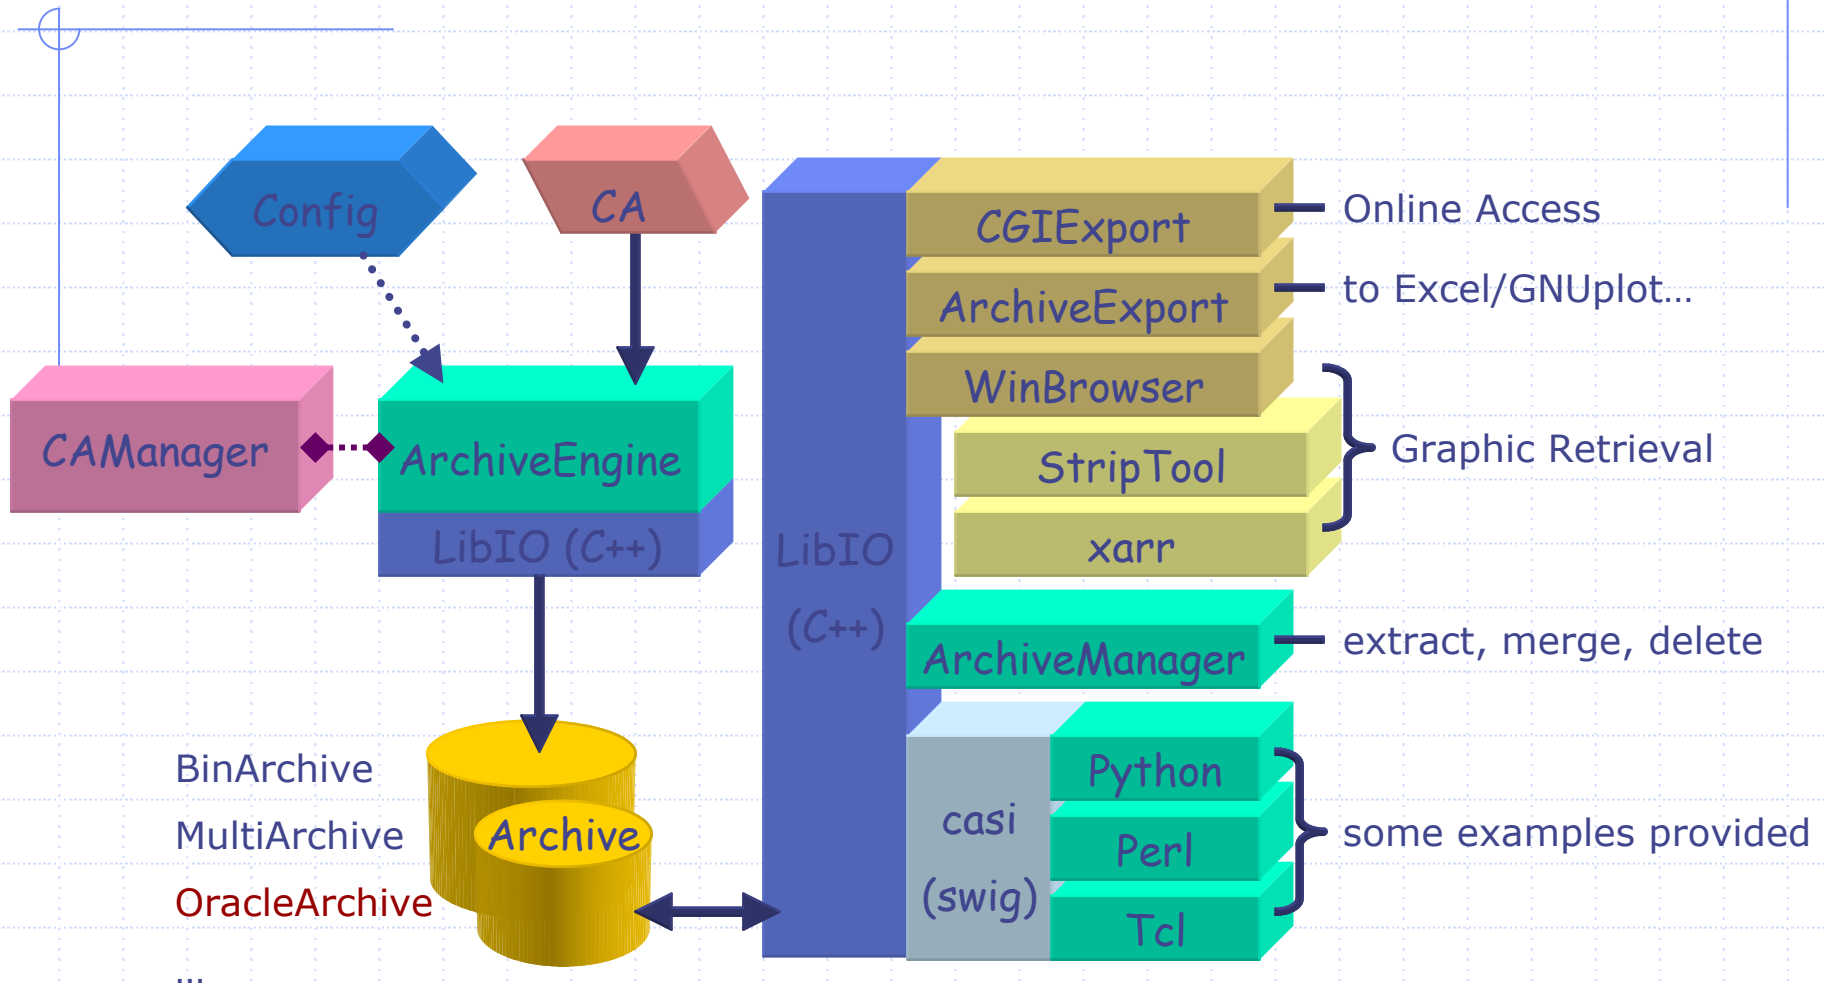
Config

CA

CAManager

ArchiveEngine

LibIO (C++)

LibIO

(C++)

CGIExport

Online Access

ArchiveExport

to Excel/GNUplot…

WinBrowser

StripTool

Graphic Retrieval

xarr

ArchiveManager

extract, merge, delete

casi

(swig)

Python

Perl

Tcl

some examples provided

BinArchive

MultiArchive

OracleArchive

…

Archive